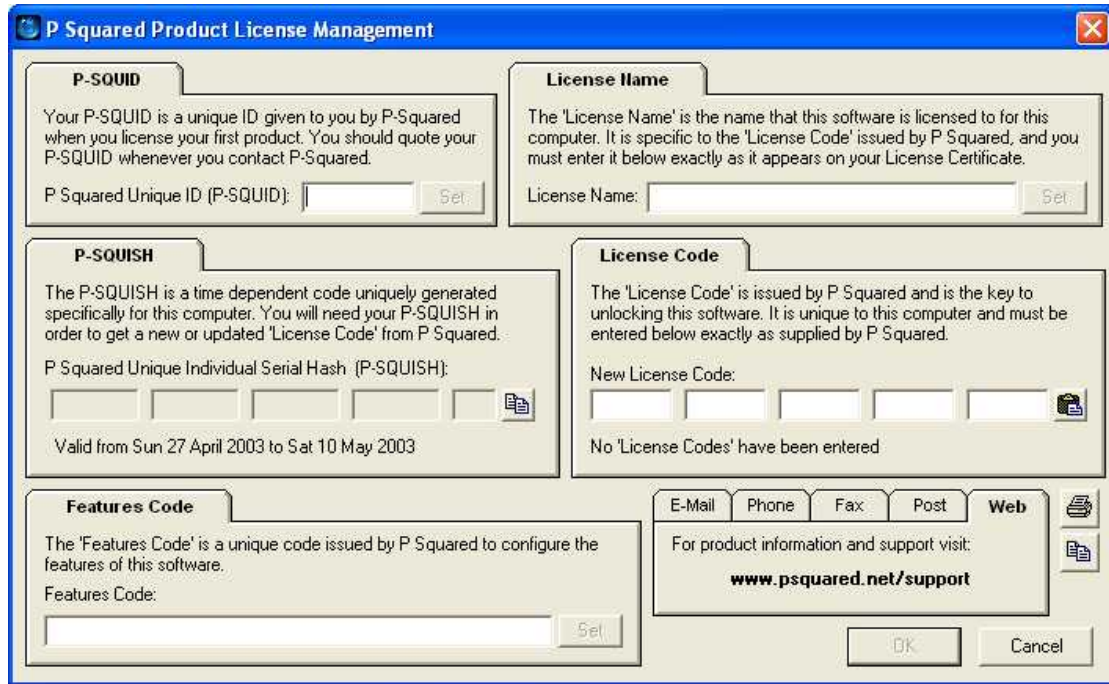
P Squared Product License Management

P-SQUID

Your P-SQUID is a unique ID given to you by P-Squared when you license your first product. You should quote your P-SQUID whenever you contact P-Squared.

P Squared Unique ID (P-SQUID):

Set

License Name

The 'License Name' is the name that this software is licensed to for this computer. It is specific to the 'License Code' issued by P Squared, and you must enter it below exactly as it appears on your License Certificate.

License Name:

Set

P-SQUISH

The P-SQUISH is a time dependent code uniquely generated specifically for this computer. You will need your P-SQUISH in order to get a new or updated 'License Code' from P Squared.

P Squared Unique Individual Serial Hash (P-SQUISH):

Valid from Sun 27 April 2003 to Sat 10 May 2003

License Code

The 'License Code' is issued by P Squared and is the key to unlocking this software. It is unique to this computer and must be entered below exactly as supplied by P Squared.

New License Code:

No 'License Codes' have been entered

Features Code

The 'Features Code' is a unique code issued by P Squared to configure the features of this software.

Features Code:

Set

E-Mail | Phone | Fax | Post | Web

For product information and support visit:

www.psquared.net/support

OK

Cancel